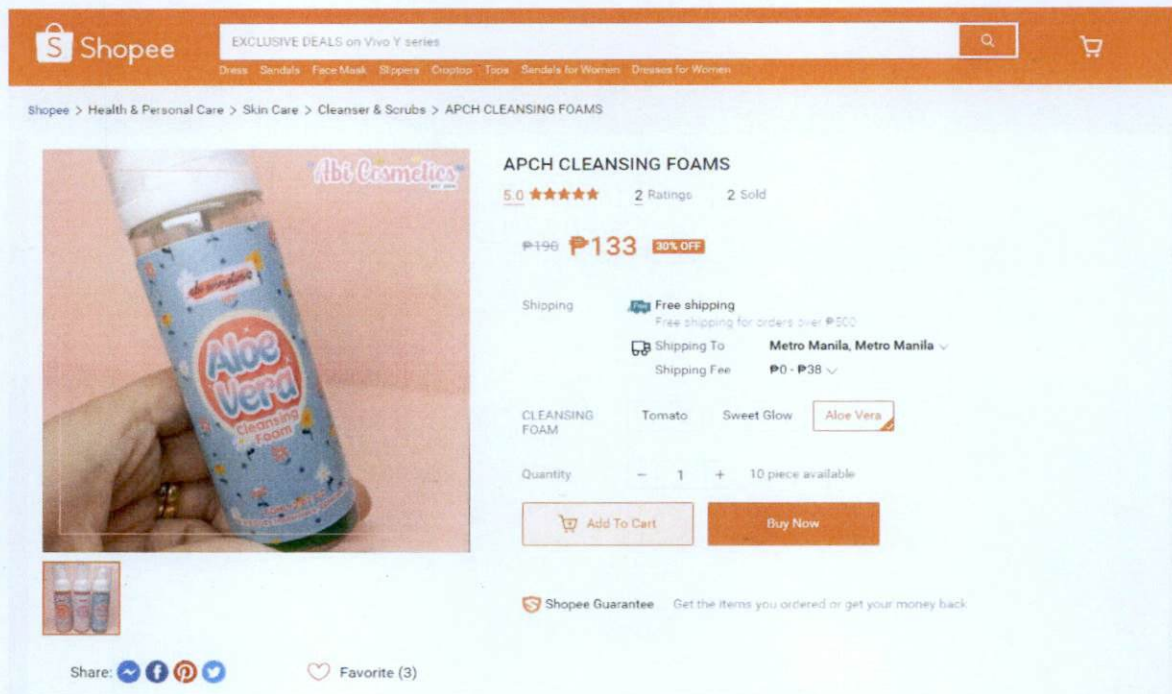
Shopee

EXCLUSIVE DEALS on Vivo Y series

Dress Sandals Face Mask Slippers Croptop Tops Sandals for Women Dresses for Women

Shopee > Health & Personal Care > Skin Care > Cleanser & Scrubs > APCH CLEANSING FOAMS

Abi Cosmetics

Aloe Vera Cleansing Foam

APCH CLEANSING FOAMS

5.0 ★★★★★ 2 Ratings 2 Sold

₱190 ₱133 30% OFF

Shipping

Free shipping

Free shipping for orders over ₱500

Shipping To Metro Manila, Metro Manila

Shipping Fee ₱0 - ₱38

CLEANSING FOAM Tomato Sweet Glow Aloe Vera

Quantity − 1 + 10 piece available

Add To Cart

Buy Now

Shopee Guarantee Get the items you ordered or get your money back

Share:

Favorite (3)